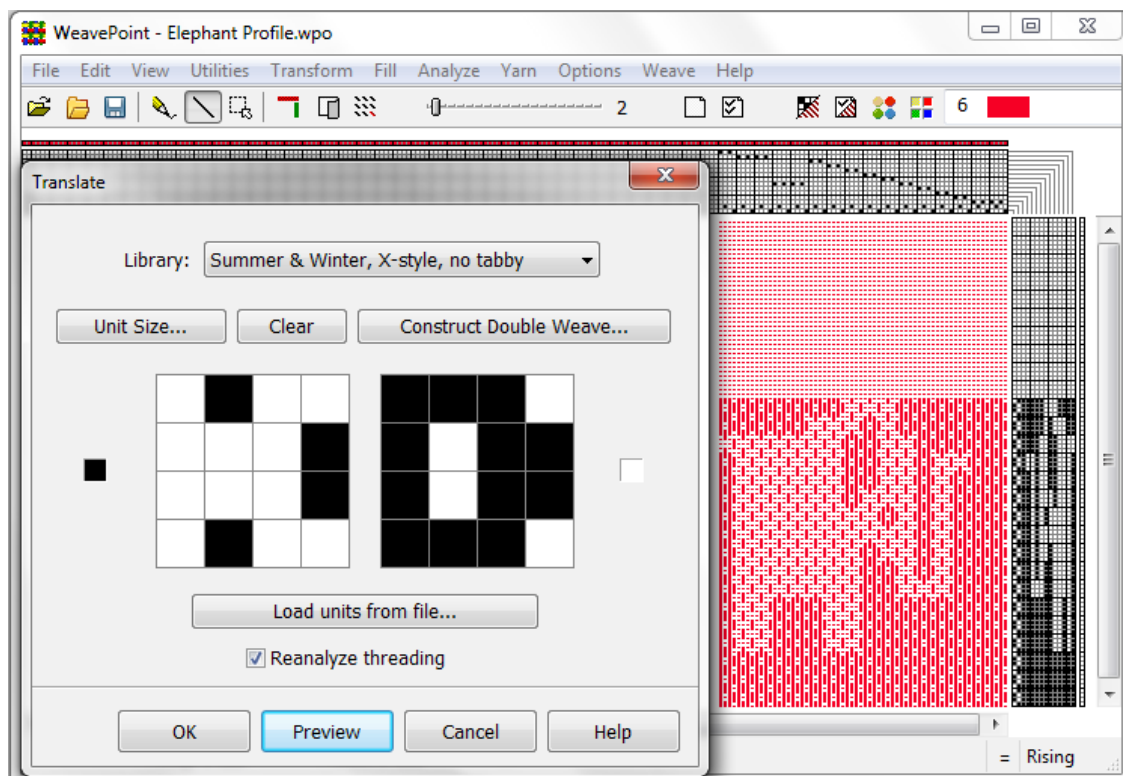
WeavePoint - Elephant Profile.wpo

File Edit View Utilities Transform Fill Analyze Yarn Options Weave Help

2

6

Translate

Library: Summer & Winter, X-style, no tabby

Unit Size... Clear Construct Double Weave...

Load units from file...

☑ Reanalyze threading

OK Preview Cancel Help

= Rising